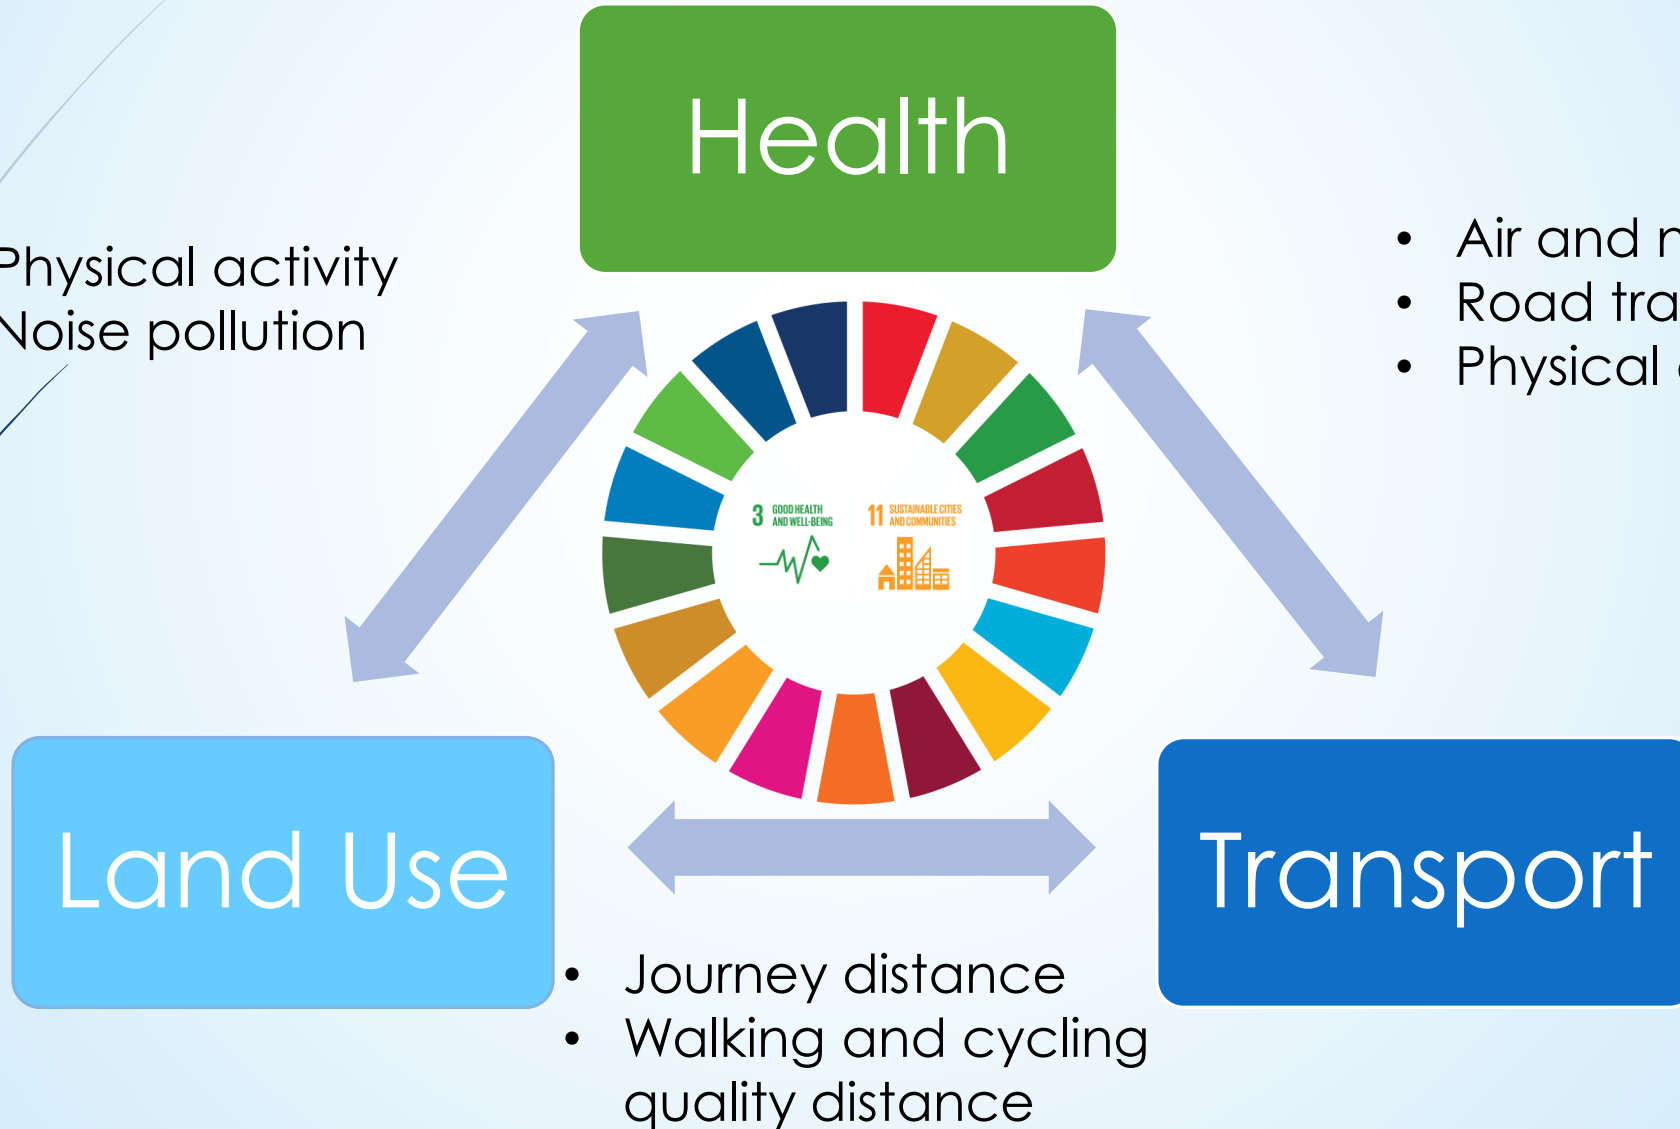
Health

Physical activity
Noise pollution

- Air and n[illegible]
- Road tra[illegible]
- Physical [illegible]

3 GOOD HEALTH AND WELL-BEING

11 SUSTAINABLE CITIES AND COMMUNITIES

Land Use

Transport

- Journey distance
- Walking and cycling quality distance